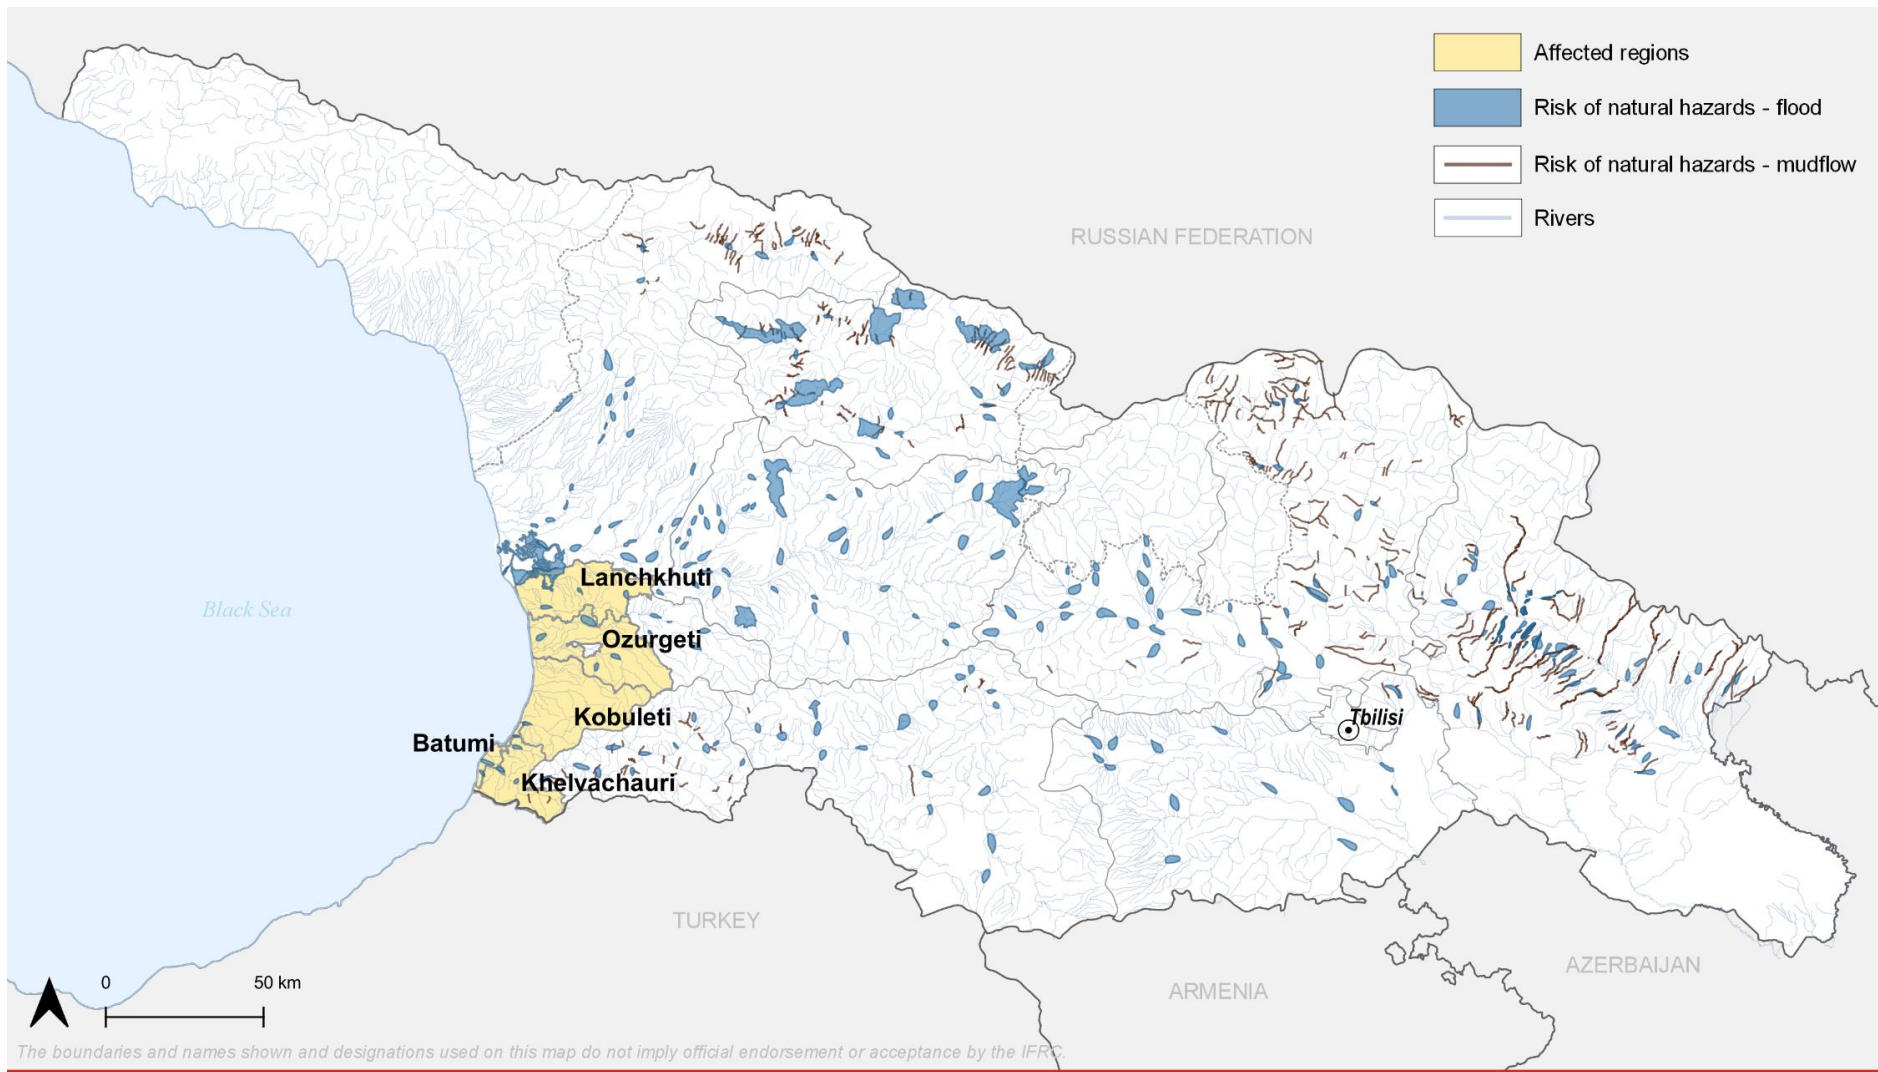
Affected regions
Risk of natural hazards - flood
Risk of natural hazards - mudflow
Rivers

RUSSIAN FEDERATION

Black Sea

Lanchkhuti
Ozurgeti
Kobuleti
Batumi
Khelvachauri

Tbilisi

TURKEY
ARMENIA
AZERBAIJAN

0
50 km

The boundaries and names shown and designations used on this map do not imply official endorsement or acceptance by the IFRC.